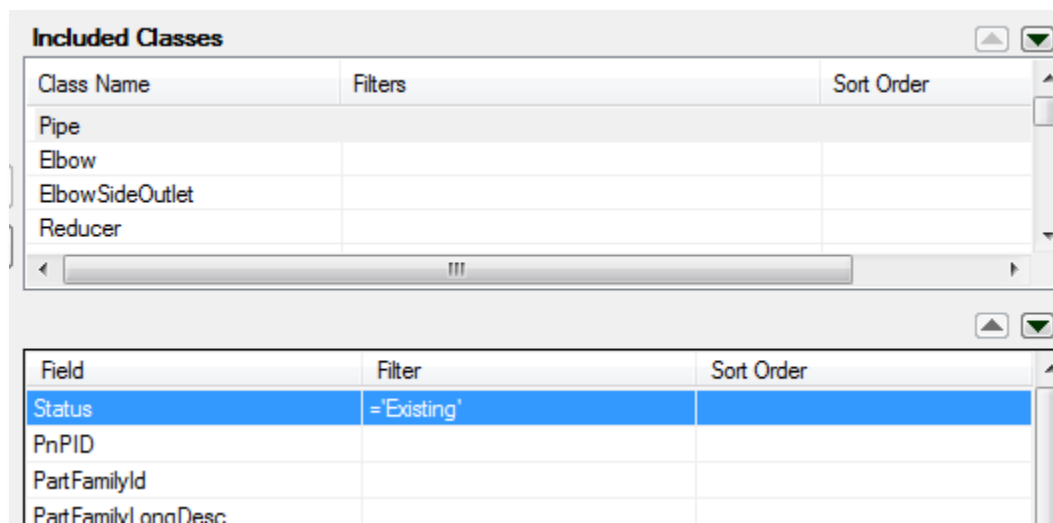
Included Classes

| Class Name | Filters | Sort Order |
|---|---|---|
| Pipe | | |
| Elbow | | |
| ElbowSideOutlet | | |
| Reducer | | |

III

| Field | Filter | Sort Order |
|---|---|---|
| Status | ='Existing' | |
| PnPID | | |
| PartFamilyId | | |
| PartFamilyLongDesc | | |